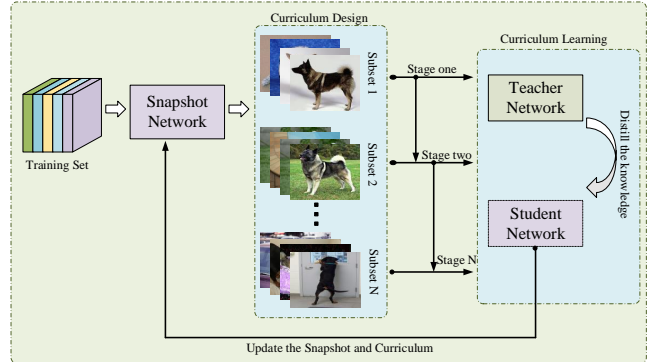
Curriculum Design

Curriculum Learning

Training Set

Snapshot Network

Subset 1

Subset 2

Subset N

Stage one

Stage two

Stage N

Teacher Network

Distill the knowledge

Student Network

Update the Snapshot and Curriculum